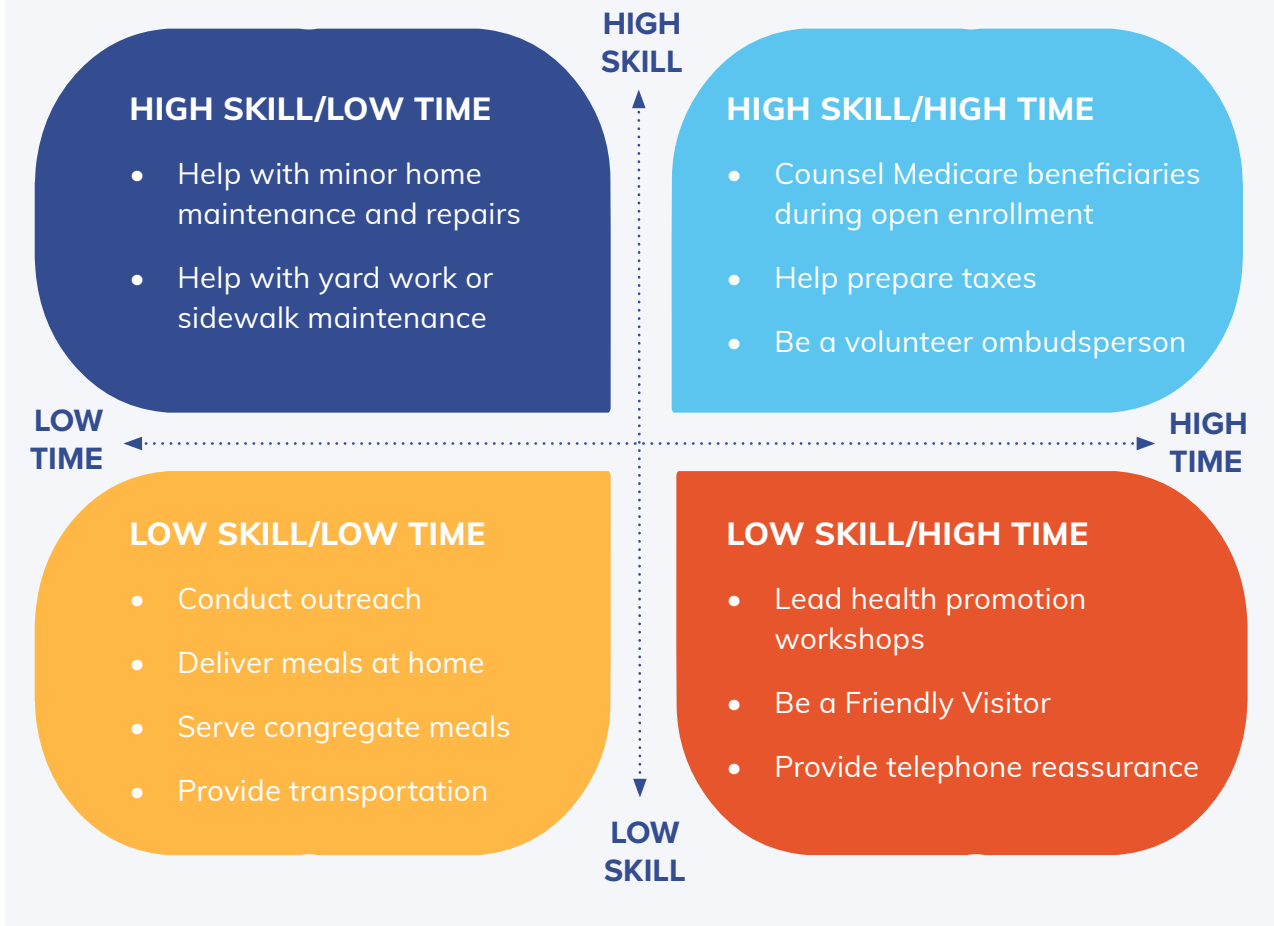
HIGH SKILL

HIGH SKILL/LOW TIME

- Help with minor home maintenance and repairs
- Help with yard work or sidewalk maintenance

HIGH SKILL/HIGH TIME

- Counsel Medicare beneficiaries during open enrollment
- Help prepare taxes
- Be a volunteer ombudsperson

LOW TIME

HIGH TIME

LOW SKILL/LOW TIME

- Conduct outreach
- Deliver meals at home
- Serve congregate meals
- Provide transportation

LOW SKILL/HIGH TIME

- Lead health promotion workshops
- Be a Friendly Visitor
- Provide telephone reassurance

LOW SKILL